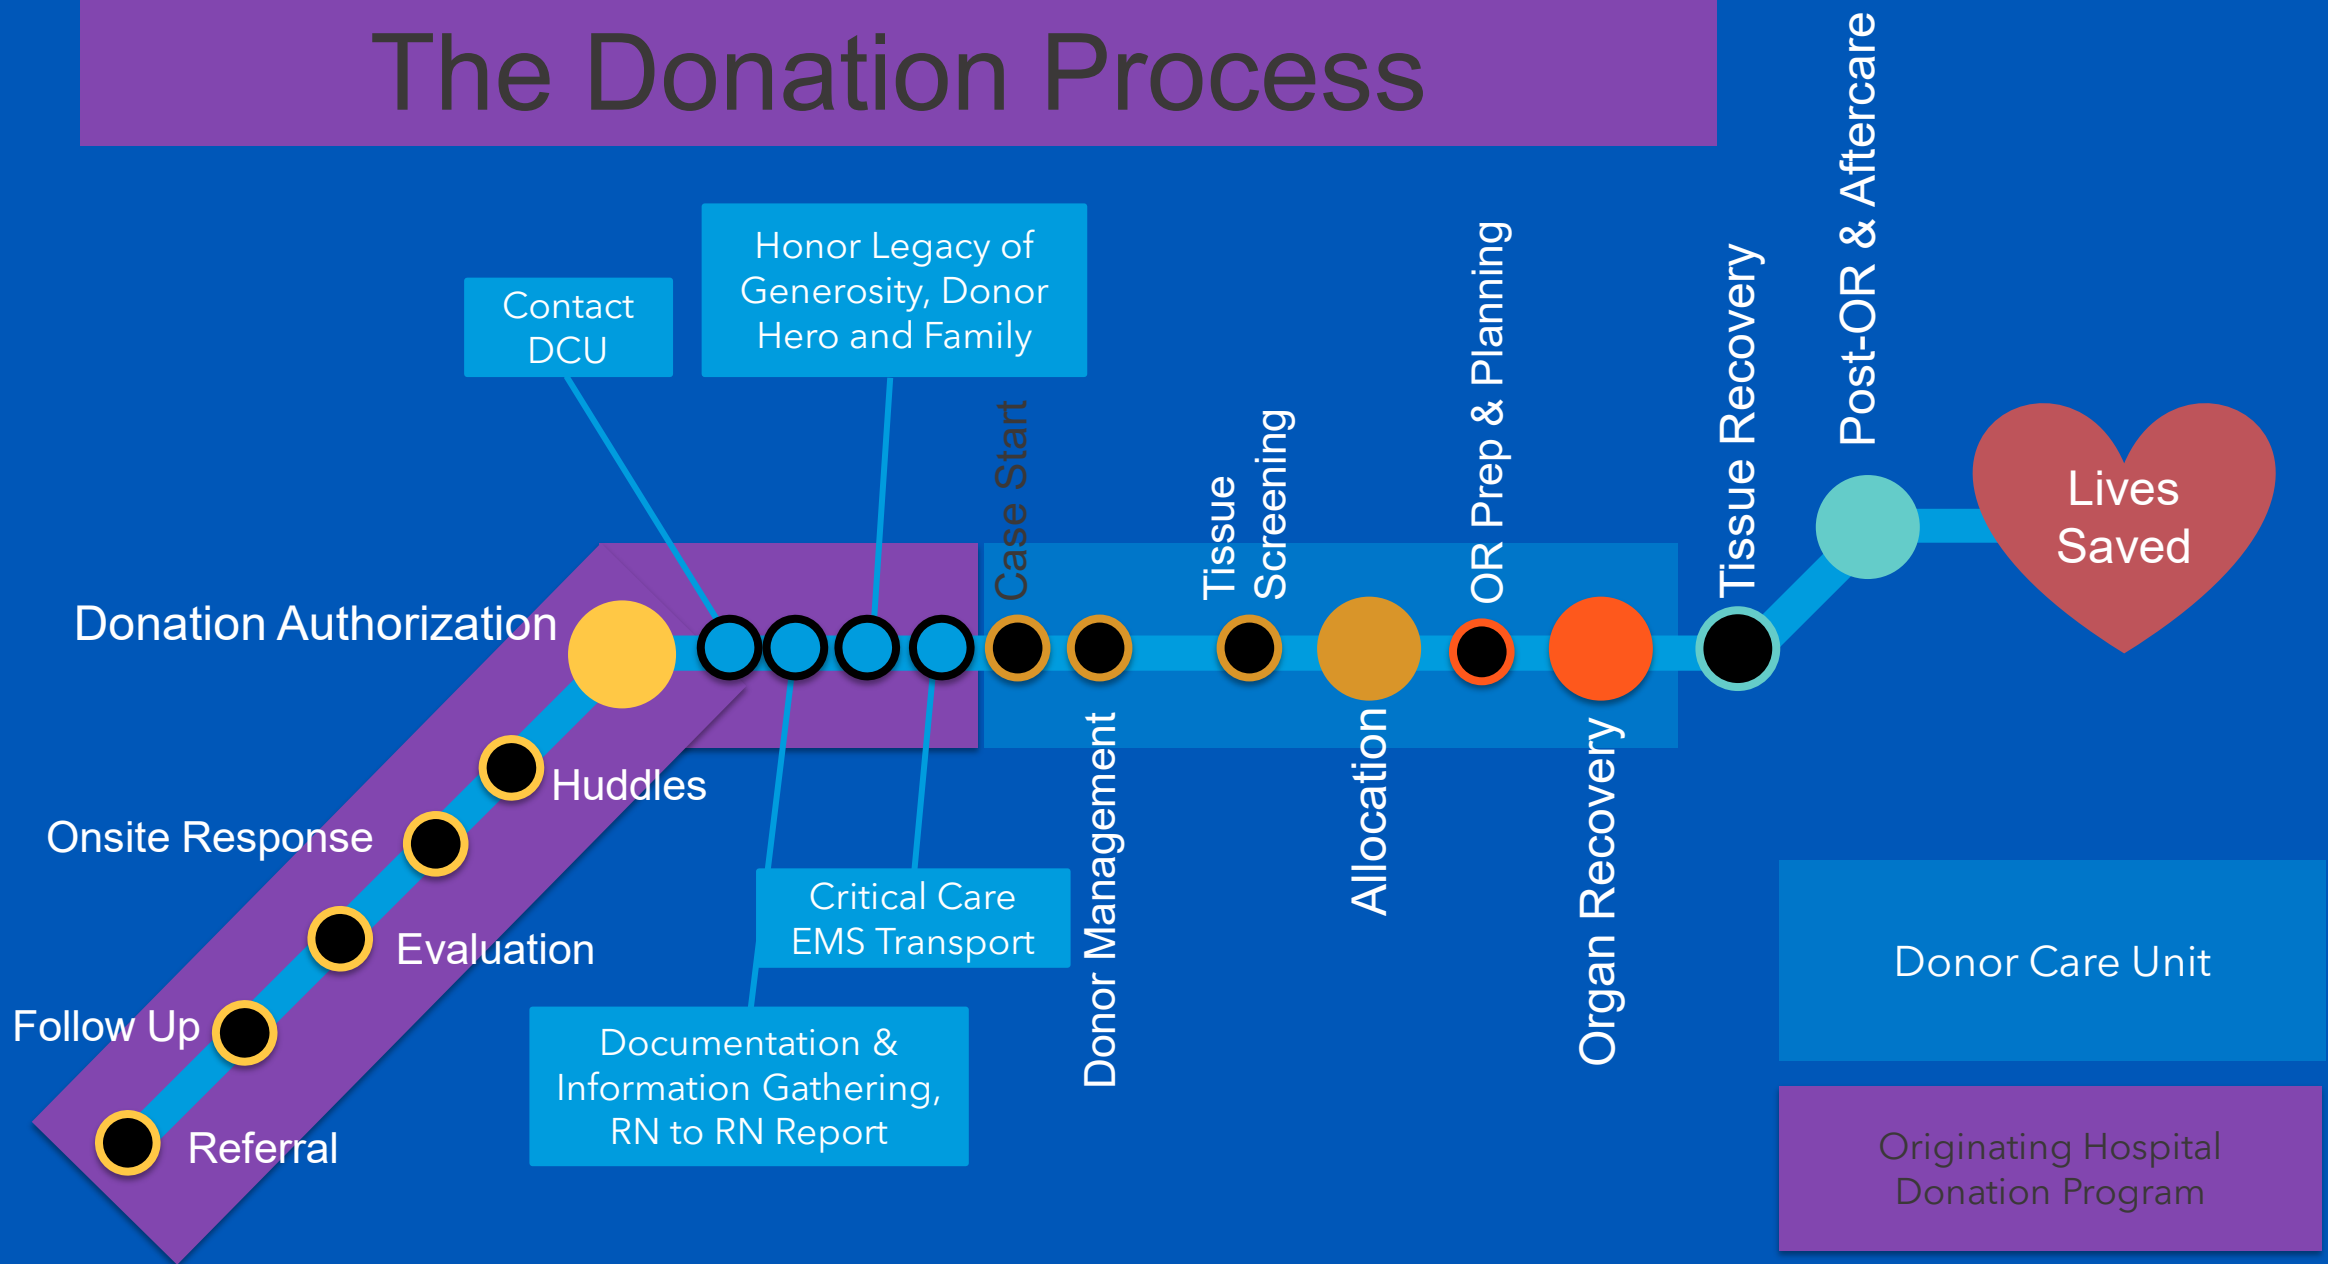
The Donation Process

Contact DCU

Honor Legacy of Generosity, Donor Hero and Family

Case Start

Tissue Screening

OR Prep & Planning

Tissue Recovery

Post-OR & Aftercare

Lives Saved

Donation Authorization

Huddles

Onsite Response

Evaluation

Follow Up

Referral

Critical Care EMS Transport

Documentation & Information Gathering, RN to RN Report

Donor Management

Allocation

Organ Recovery

Donor Care Unit

Originating Hospital Donation Program